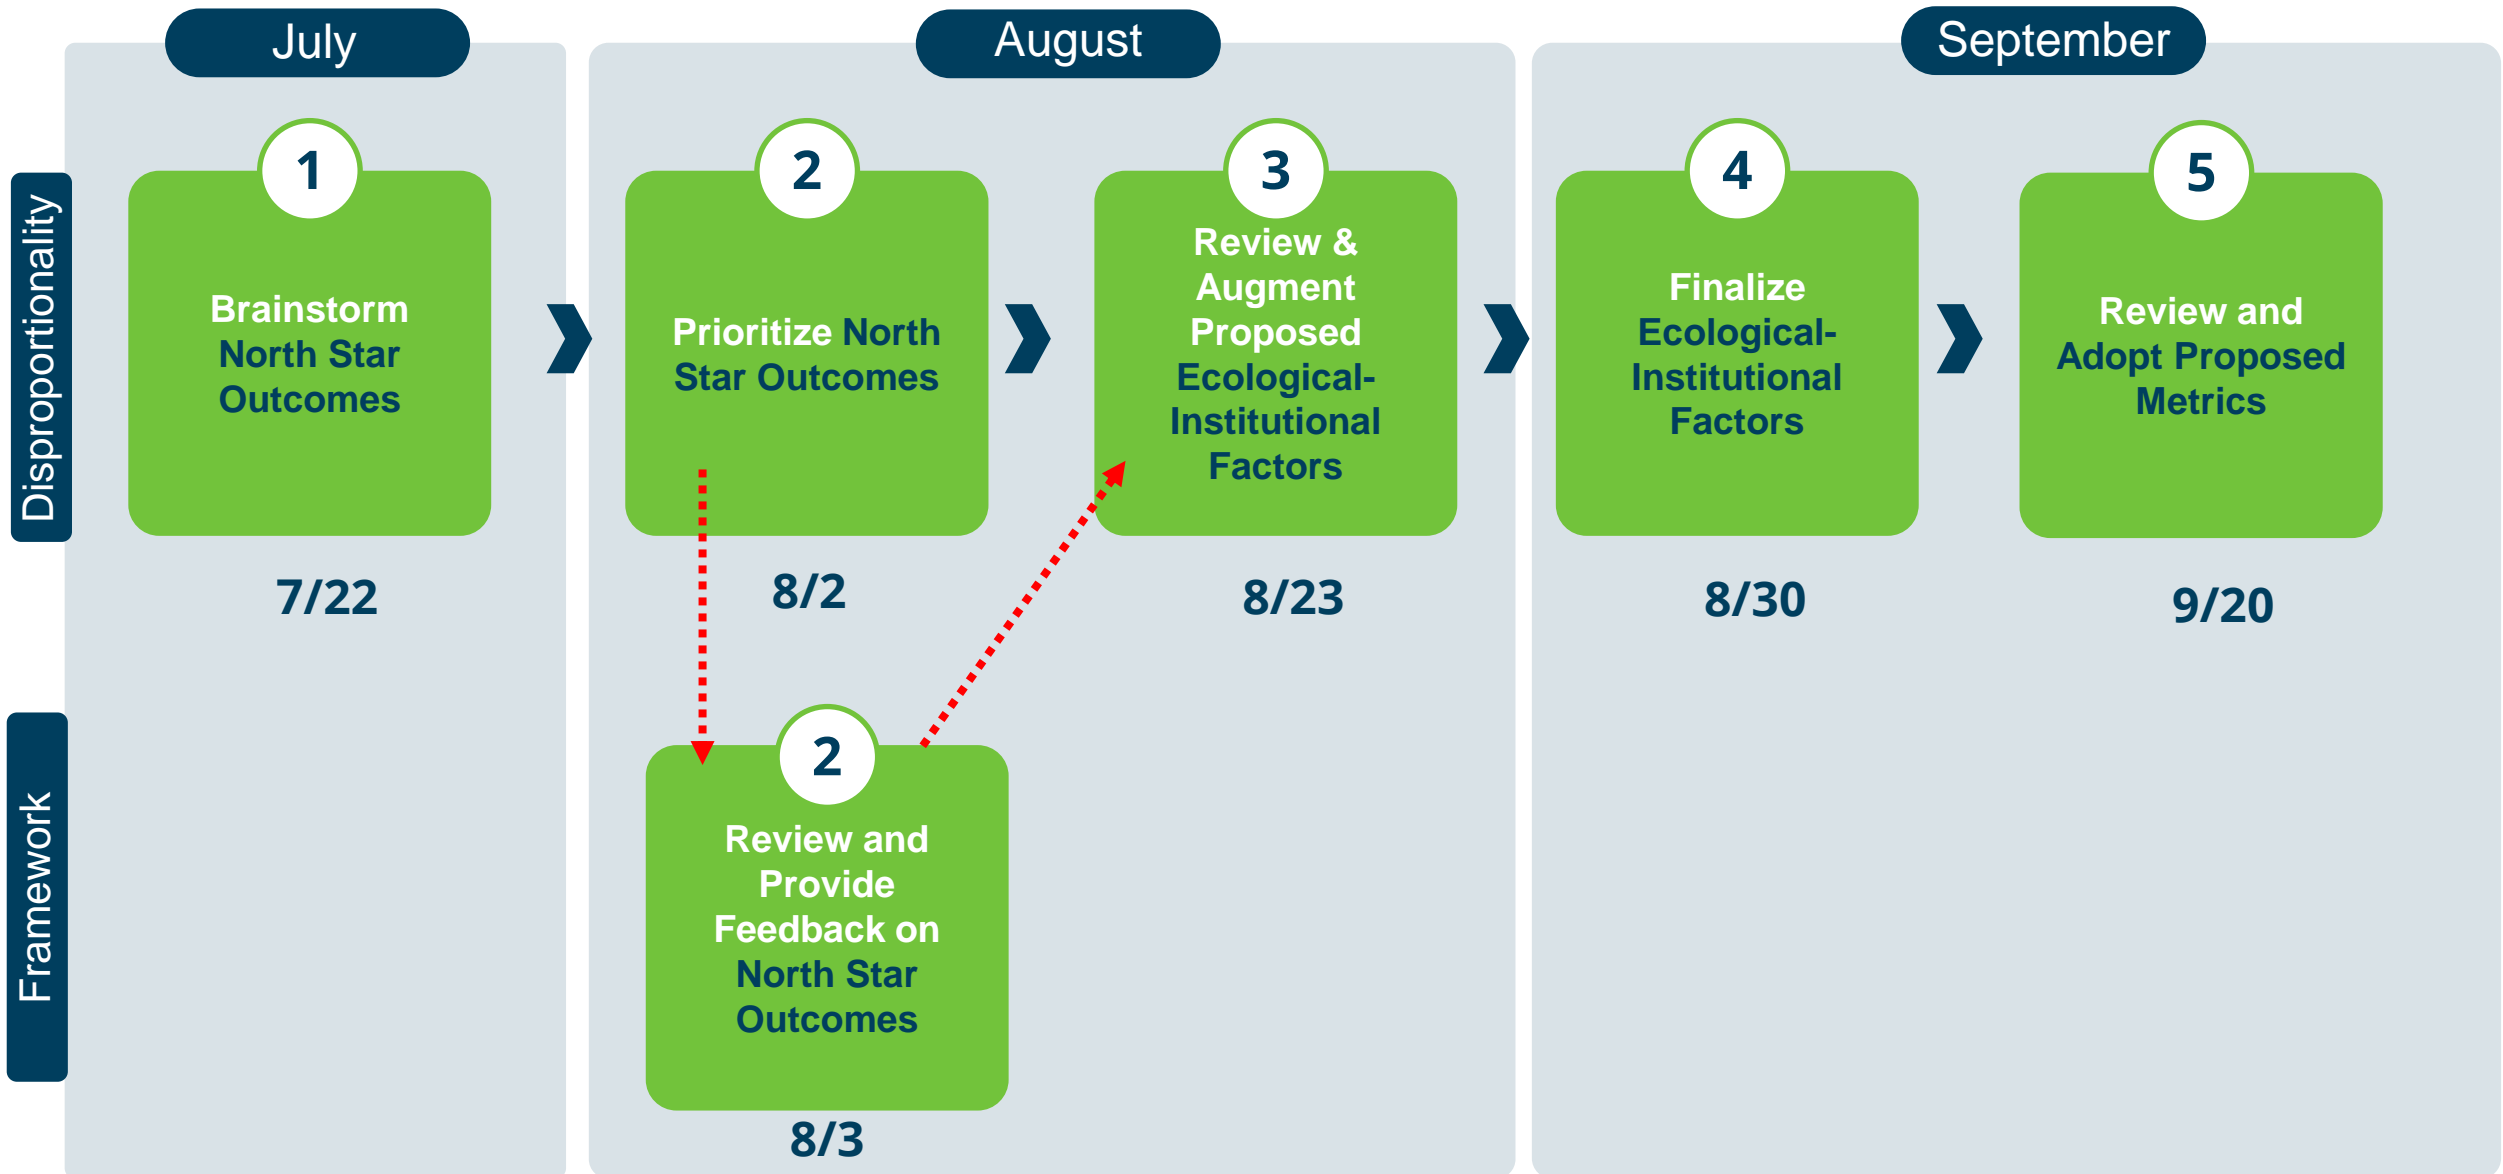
July

August

September

Disproportionality

1
Brainstorm North Star Outcomes
7/22

2
Prioritize North Star Outcomes
8/2

3
Review & Augment Proposed Ecological-Institutional Factors
8/23

4
Finalize Ecological-Institutional Factors
8/30

5
Review and Adopt Proposed Metrics
9/20

Framework

2
Review and Provide Feedback on North Star Outcomes
8/3